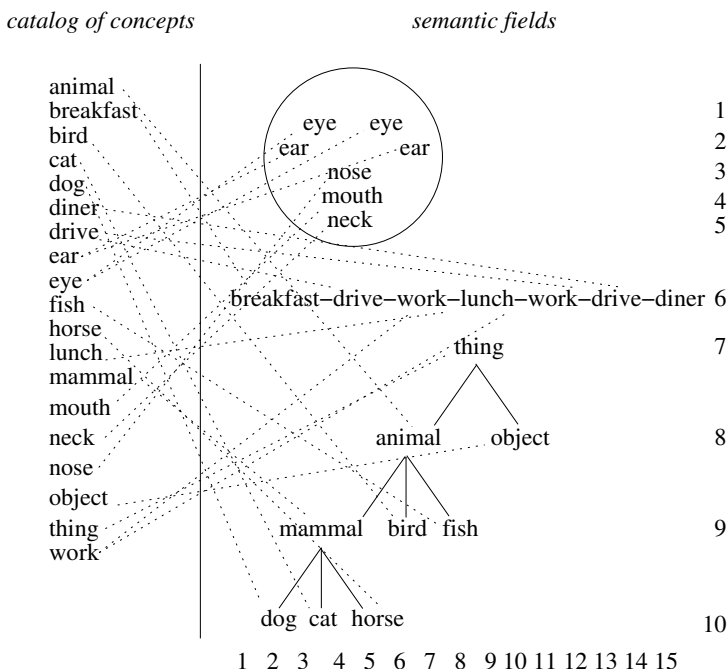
catalog of concepts

semantic fields

animal
breakfast
bird
cat
dog
diner
drive
ear
eye
fish
horse
lunch
mammal
mouth
neck
nose
object
thing
work

eye eye
ear ear
nose
mouth
neck

breakfast–drive–work–lunch–work–drive–diner

thing
animal object
mammal bird fish
dog cat horse

1
2
3
4
5
6
7
8
9
10

1 2 3 4 5 6 7 8 9 10 11 12 13 14 15